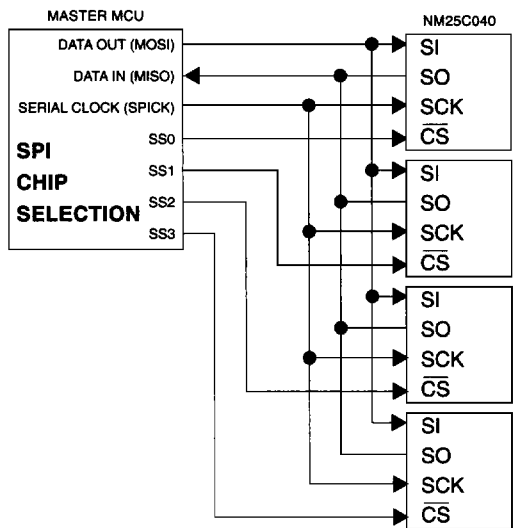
MASTER MCU

DATA OUT (MOSI)
DATA IN (MISO)
SERIAL CLOCK (SPICK)
SS0
SS1
SS2
SS3

SPI
CHIP
SELECTION

NM25C040

SI
SO
SCK
$\overline{CS}$

SI
SO
SCK
$\overline{CS}$

SI
SO
SCK
$\overline{CS}$

SI
SO
SCK
$\overline{CS}$